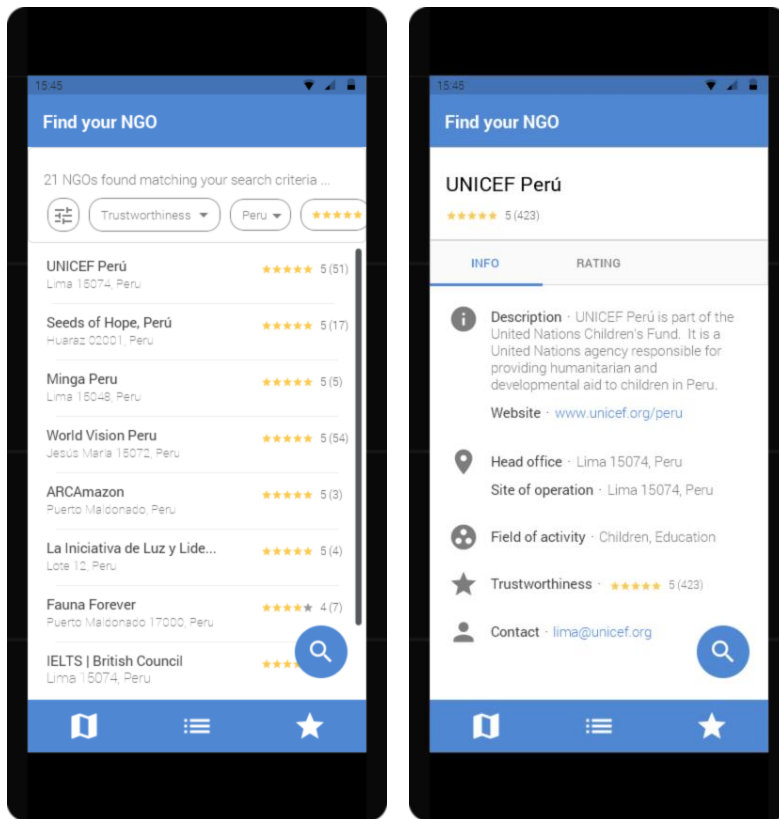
15:45

Find your NGO

21 NGOs found matching your search criteria ...

Trustworthiness ▾ Peru ▾ ★★★★★

UNICEF Perú ★★★★★ 5 (51)
Lima 15074, Peru

Seeds of Hope, Perú ★★★★★ 5 (17)
Huaraz 02001, Peru

Minga Peru ★★★★★ 5 (5)
Lima 15048, Peru

World Vision Peru ★★★★★ 5 (54)
Jesús María 15072, Peru

ARCAmazon ★★★★★ 5 (3)
Puerto Maldonado, Peru

La Iniciativa de Luz y Lide... ★★★★★ 5 (4)
Lote 12, Peru

Fauna Forever ★★★★★ 4 (7)
Puerto Maldonado 17000, Peru

IELTS | British Council ★★★
Lima 15074, Peru

15:45

Find your NGO

UNICEF Perú
★★★★★ 5 (423)

INFO RATING

Description · UNICEF Perú is part of the United Nations Children's Fund. It is a United Nations agency responsible for providing humanitarian and developmental aid to children in Peru.

Website · www.unicef.org/peru

Head office · Lima 15074, Peru

Site of operation · Lima 15074, Peru

Field of activity · Children, Education

Trustworthiness · ★★★★★ 5 (423)

Contact · lima@unicef.org